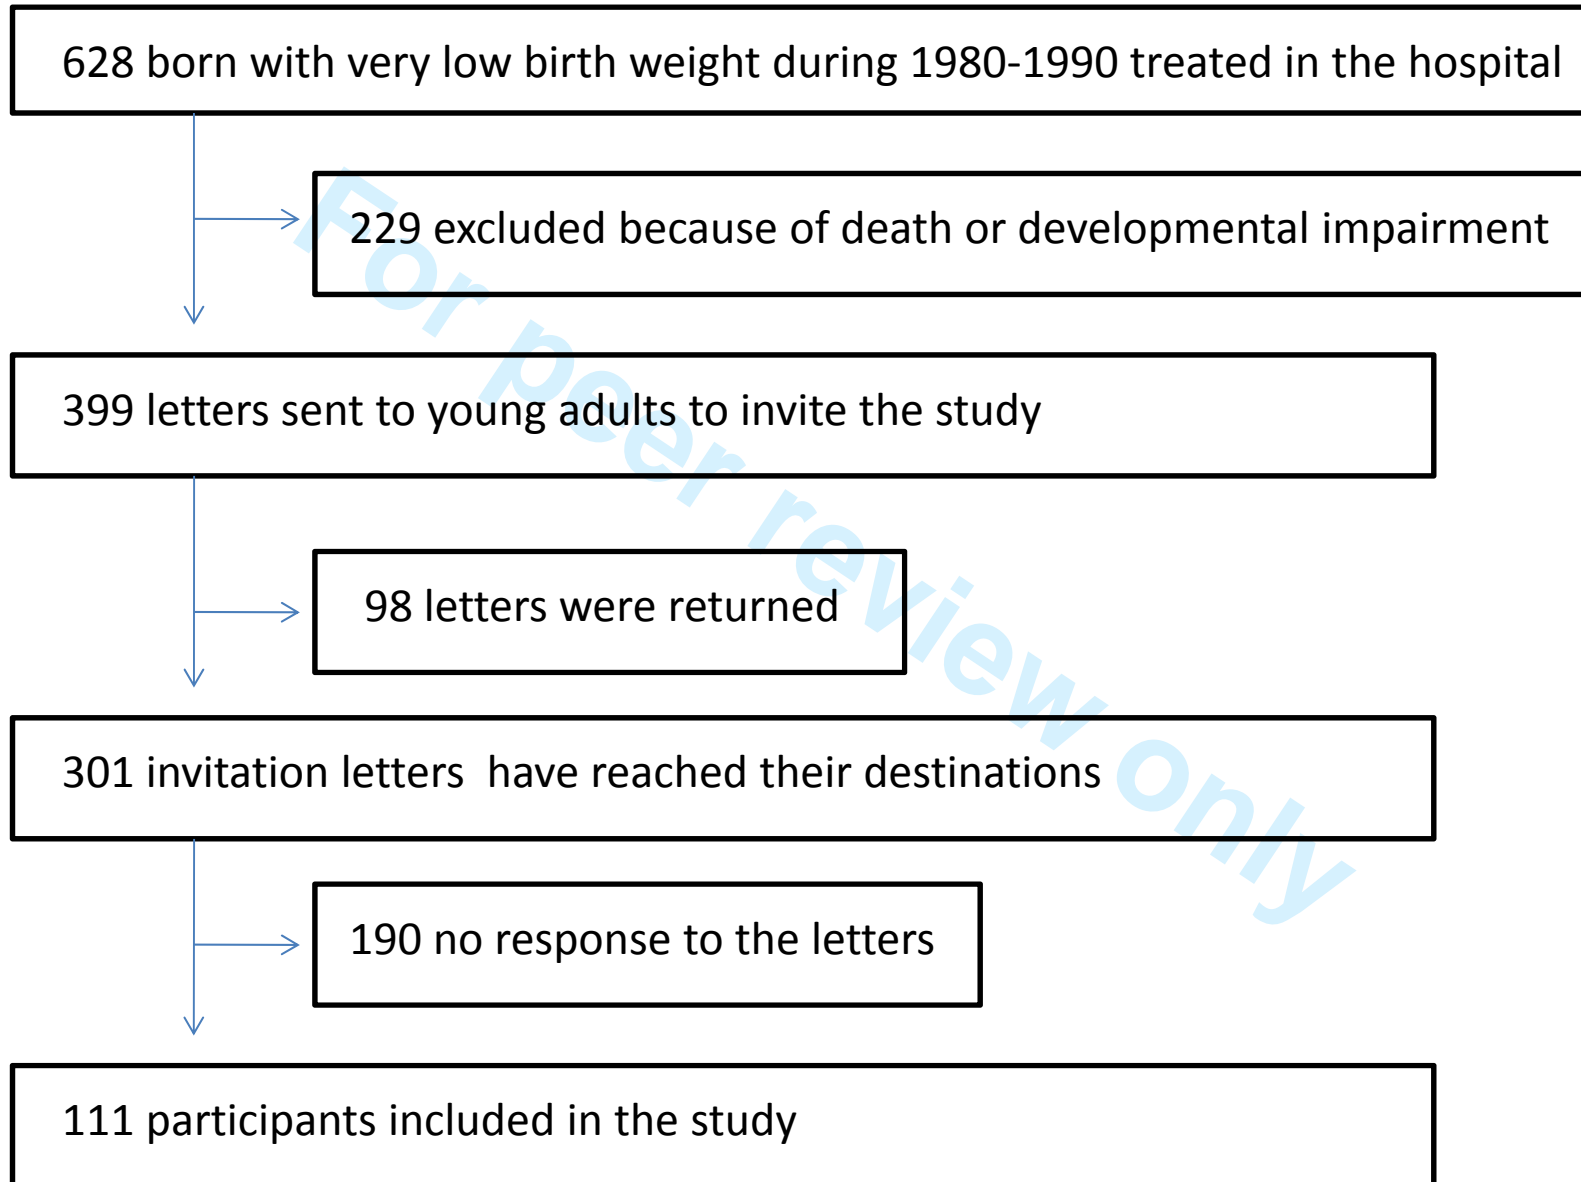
628 born with very low birth weight during 1980-1990 treated in the hospital

229 excluded because of death or developmental impairment

399 letters sent to young adults to invite the study

98 letters were returned

301 invitation letters have reached their destinations

190 no response to the letters

111 participants included in the study

For peer review only